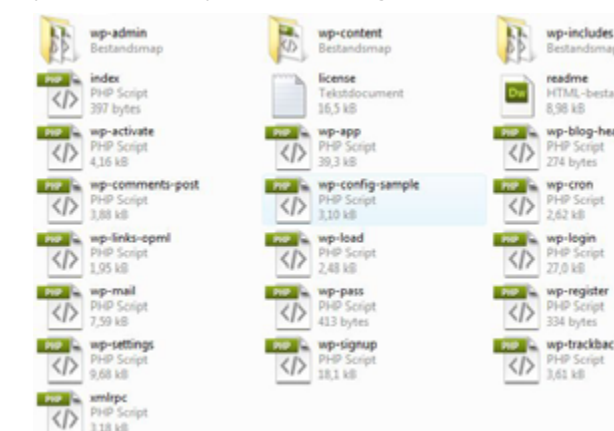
wp-admin
Bestandsmap

wp-content
Bestandsmap

wp-includes
Bestandsmap

PHP
index
PHP Script
397 bytes

license
Tekstdocument
16,5 kB

Dw
readme
HTML-besta

PHP
wp-activate
PHP Script
4,16 kB

PHP
wp-app
PHP Script
39,3 kB

PHP
wp-blog-hea
PHP Script
274 bytes

PHP
wp-comments-post
PHP Script
3,88 kB

PHP
wp-config-sample
PHP Script
3,10 kB

PHP
wp-cron
PHP Script
2,62 kB

PHP
wp-links-opml
PHP Script
1,95 kB

PHP
wp-load
PHP Script
2,48 kB

PHP
wp-login
PHP Script
27,0 kB

PHP
wp-mail
PHP Script
7,59 kB

PHP
wp-pass
PHP Script
413 bytes

PHP
wp-register
PHP Script
334 bytes

PHP
wp-settings
PHP Script
9,68 kB

PHP
wp-signup
PHP Script
18,1 kB

PHP
wp-trackbac
PHP Script
3,61 kB

PHP
xmlrpc
PHP Script
3,18 kB